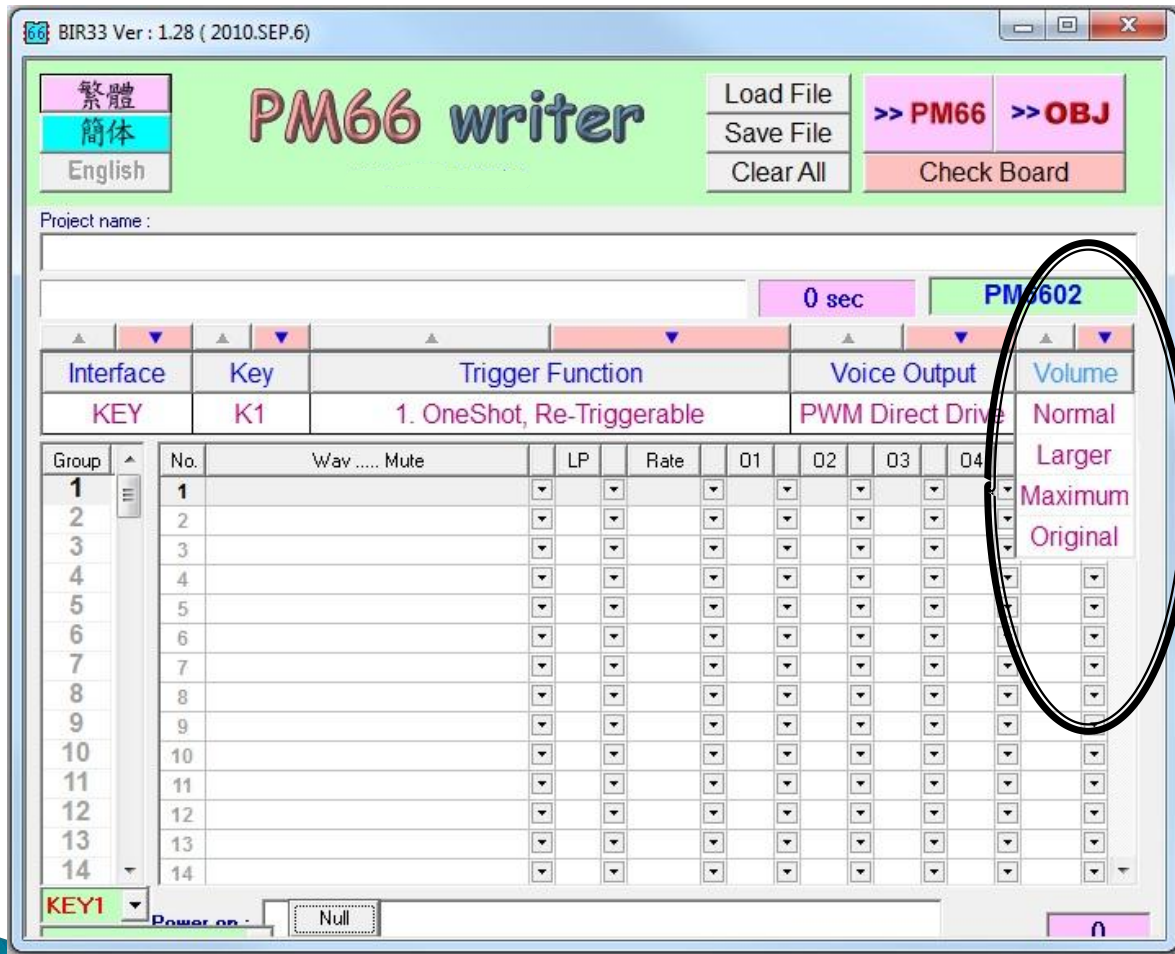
66 BIR33 Ver : 1.28 ( 2010.SEP.6)

繁體
簡体
English

PM66 writer

Load File
Save File
Clear All

>> PM66
>> OBJ
Check Board

Project name :

0 sec

PM6602

| Interface | Key | Trigger Function | Voice Output | Volume |
|---|---|---|---|---|
| KEY | K1 | 1. OneShot, Re-Triggerable | PWM Direct Drive | Normal |

Larger
Maximum
Original

| Group | No. | Wav ..... Mute | LP | Rate | 01 | 02 | 03 | 04 |
|---|---|---|---|---|---|---|---|---|
| 1 | 1 | | | | | | | |
| 2 | 2 | | | | | | | |
| 3 | 3 | | | | | | | |
| 4 | 4 | | | | | | | |
| 5 | 5 | | | | | | | |
| 6 | 6 | | | | | | | |
| 7 | 7 | | | | | | | |
| 8 | 8 | | | | | | | |
| 9 | 9 | | | | | | | |
| 10 | 10 | | | | | | | |
| 11 | 11 | | | | | | | |
| 12 | 12 | | | | | | | |
| 13 | 13 | | | | | | | |
| 14 | 14 | | | | | | | |

KEY1
Power on :
Null
0